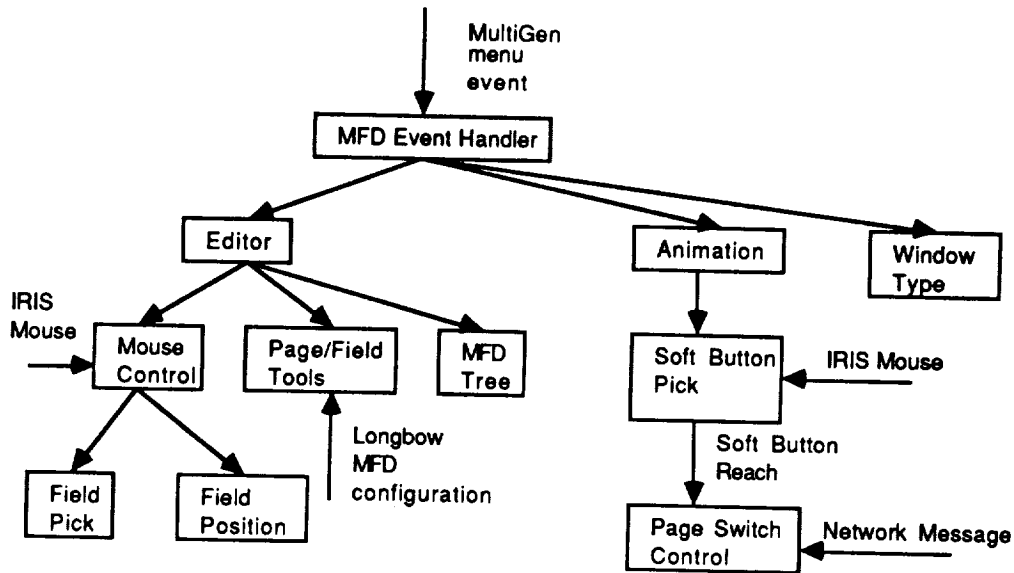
MultiGen menu event

MFD Event Handler

Editor

Animation

Window Type

IRIS Mouse

Mouse Control

Page/Field Tools

MFD Tree

Soft Button Pick

IRIS Mouse

Longbow MFD configuration

Soft Button Reach

Field Pick

Field Position

Page Switch Control

Network Message